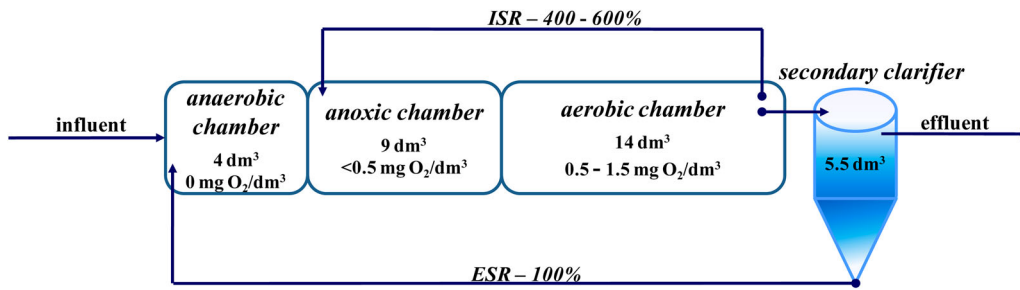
ISR – 400 - 600%

influent

anaerobic chamber
4 dm$^3$
0 mg O$_2$/dm$^3$

anoxic chamber
9 dm$^3$
<0.5 mg O$_2$/dm$^3$

aerobic chamber
14 dm$^3$
0.5 - 1.5 mg O$_2$/dm$^3$

secondary clarifier

5.5 dm$^3$

effluent

ESR – 100%